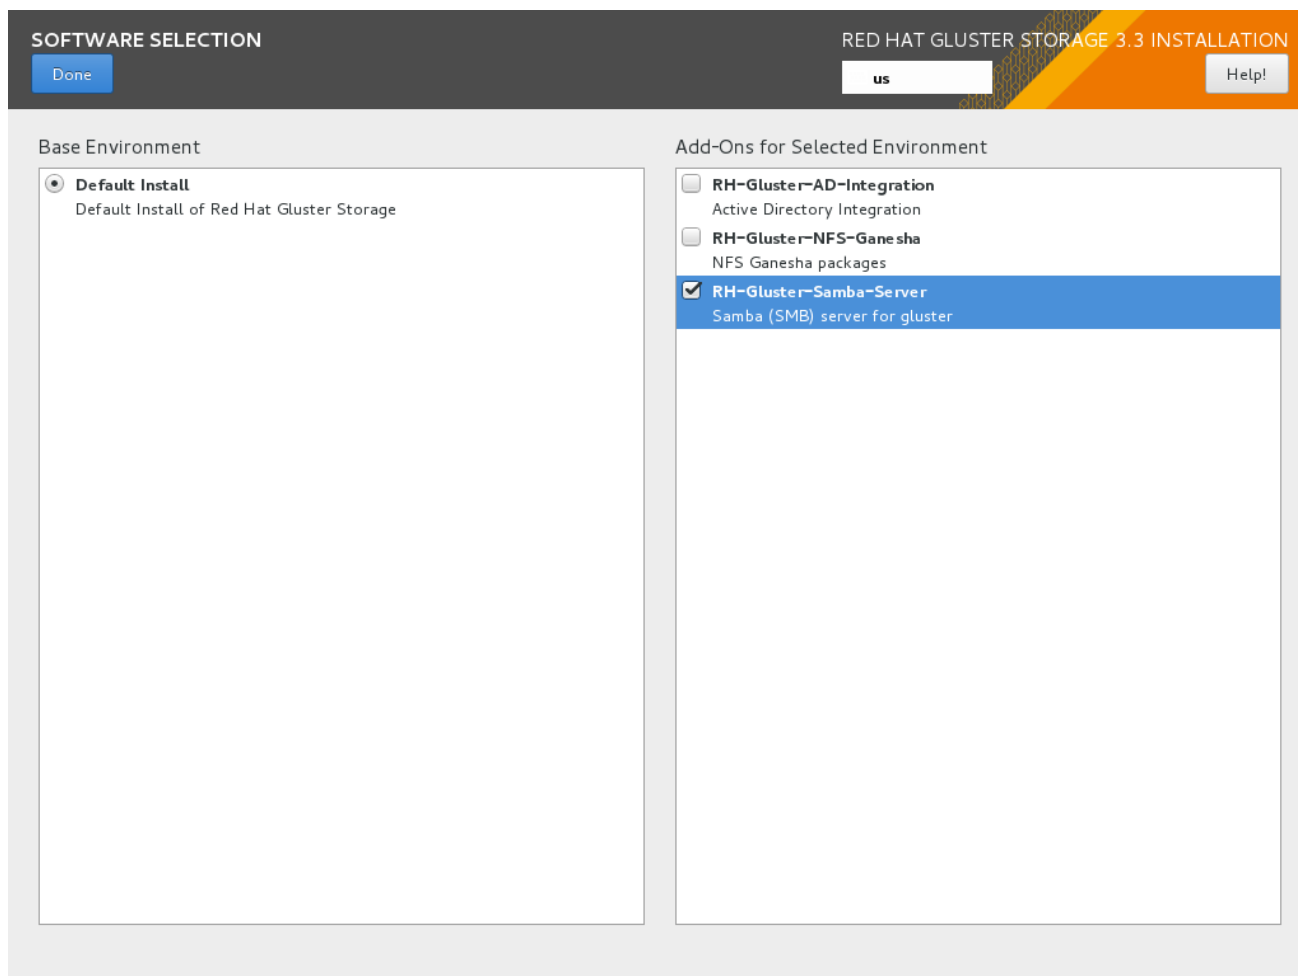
SOFTWARE SELECTION

Done

RED HAT GLUSTER STORAGE 3.3 INSTALLATION

us

Help!

Base Environment

Default Install
Default Install of Red Hat Gluster Storage

Add-Ons for Selected Environment

RH-Gluster-AD-Integration
Active Directory Integration

RH-Gluster-NFS-Ganesha
NFS Ganesha packages

RH-Gluster-Samba-Server
Samba (SMB) server for gluster